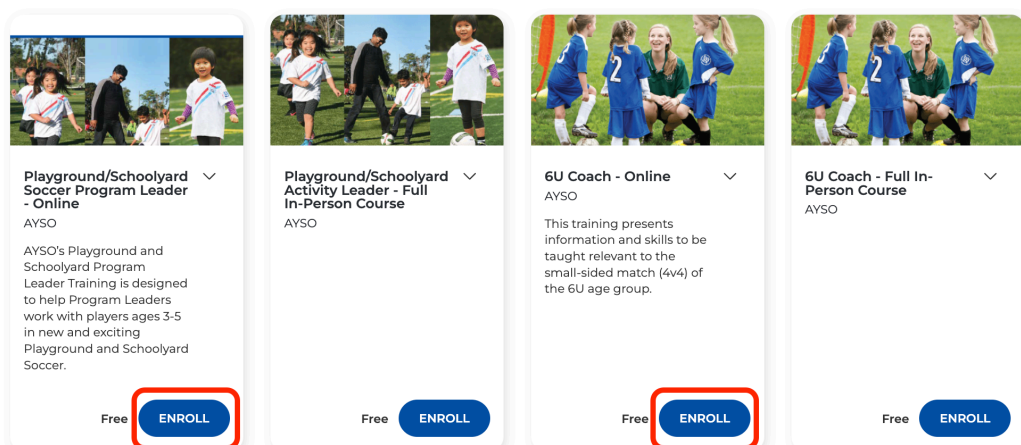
Playground/Schoolyard Soccer Program Leader - Online
AYSO
AYSO's Playground and Schoolyard Program Leader Training is designed to help Program Leaders work with players ages 3-5 in new and exciting Playground and Schoolyard Soccer.
Free ENROLL

Playground/Schoolyard Activity Leader - Full In-Person Course
AYSO
Free ENROLL

6U Coach - Online
AYSO
This training presents information and skills to be taught relevant to the small-sided match (4v4) of the 6U age group.
Free ENROLL

6U Coach - Full In-Person Course
AYSO
Free ENROLL